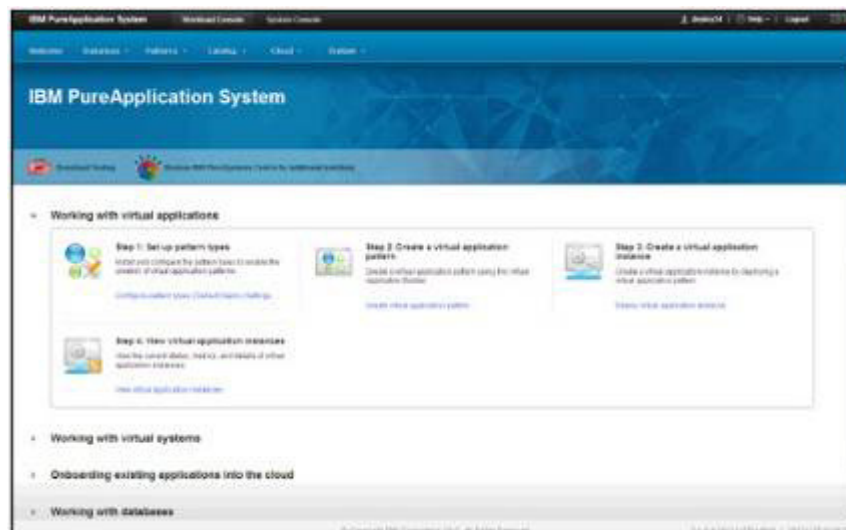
IBM PureApplication System Workload Console System Console

Welcome Instances Patterns Catalog Cloud System

IBM PureApplication System

Working with virtual applications

Step 1: Set up pattern types

Install and configure the pattern types to enable the creation of virtual application patterns.

Configure pattern types Default deploy settings

Step 2: Create a virtual application pattern

Create a virtual application pattern using the virtual application Builder.

Create virtual application pattern

Step 3: Create a virtual application instance

Create a virtual application instance by deploying a virtual application pattern.

Deploy virtual application instance

Step 4: View virtual application instances

View the current status, history, and details of virtual application instances.

View virtual application instances

Working with virtual systems

Onboarding existing applications into the cloud

Working with databases